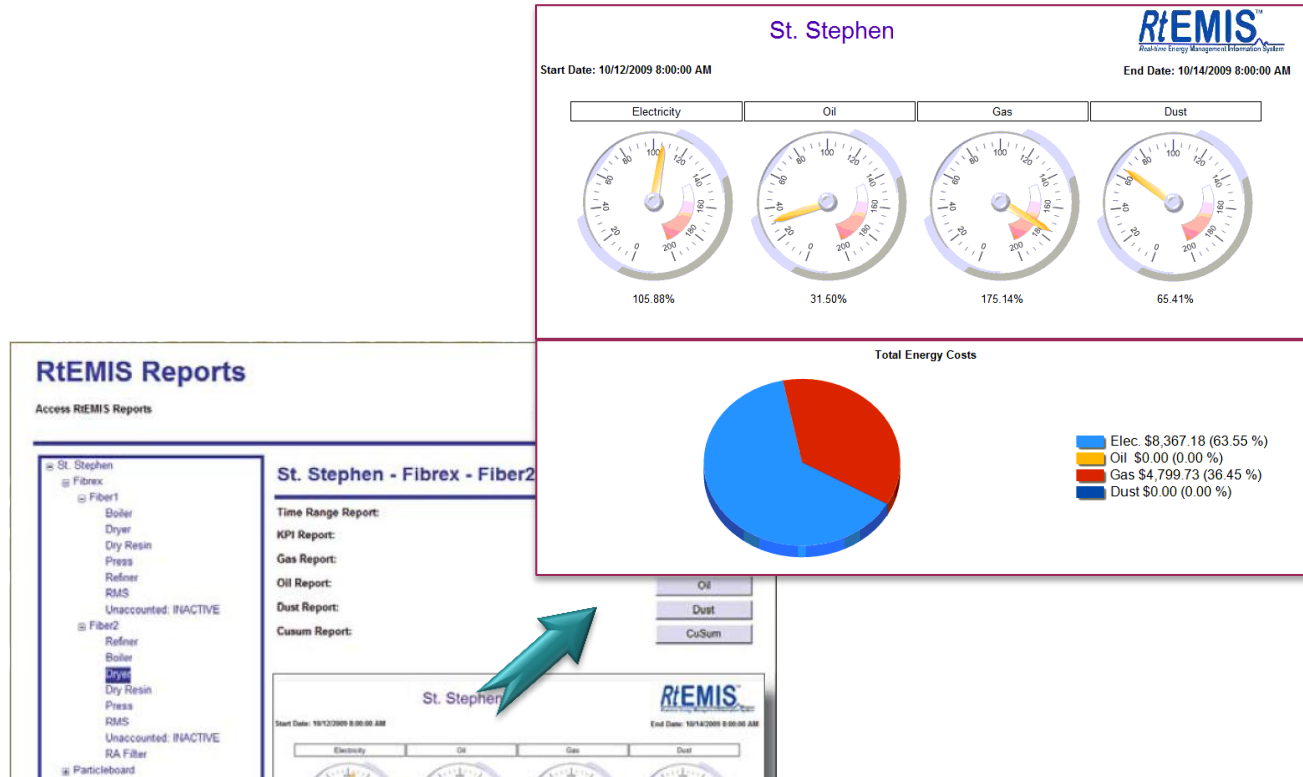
St. Stephen

RtEMIS™
Real-time Energy Management Information System

Start Date: 10/12/2009 8:00:00 AM

End Date: 10/14/2009 8:00:00 AM

| Electricity | Oil | Gas | Dust |
|---|---|---|---|

0 20 40 60 80 100 120 140 160 180 200

105.88%

31.50%

175.14%

65.41%

Total Energy Costs

Elec. $8,367.18 (63.55 %)
Oil $0.00 (0.00 %)
Gas $4,799.73 (36.45 %)
Dust $0.00 (0.00 %)

RtEMIS Reports

Access RtEMIS Reports

St. Stephen
Fibrex
Fiber1
Boiler
Dryer
Dry Resin
Press
Refiner
RMS
Unaccounted: INACTIVE
Fiber2
Refiner
Boiler
Dryer
Dry Resin
Press
RMS
Unaccounted: INACTIVE
RA Filter
Particleboard

St. Stephen - Fibrex - Fiber2

Time Range Report:
KPI Report:
Gas Report:
Oil Report:
Dust Report:
Cusum Report:

Oil
Dust
CuSum

St. Stephen

RtEMIS
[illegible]

Start Date: 10/12/2009 8:00:00 AM

End Date: 10/14/2009 8:00:00 AM

| Electricity | Oil | Gas | Dust |
|---|---|---|---|